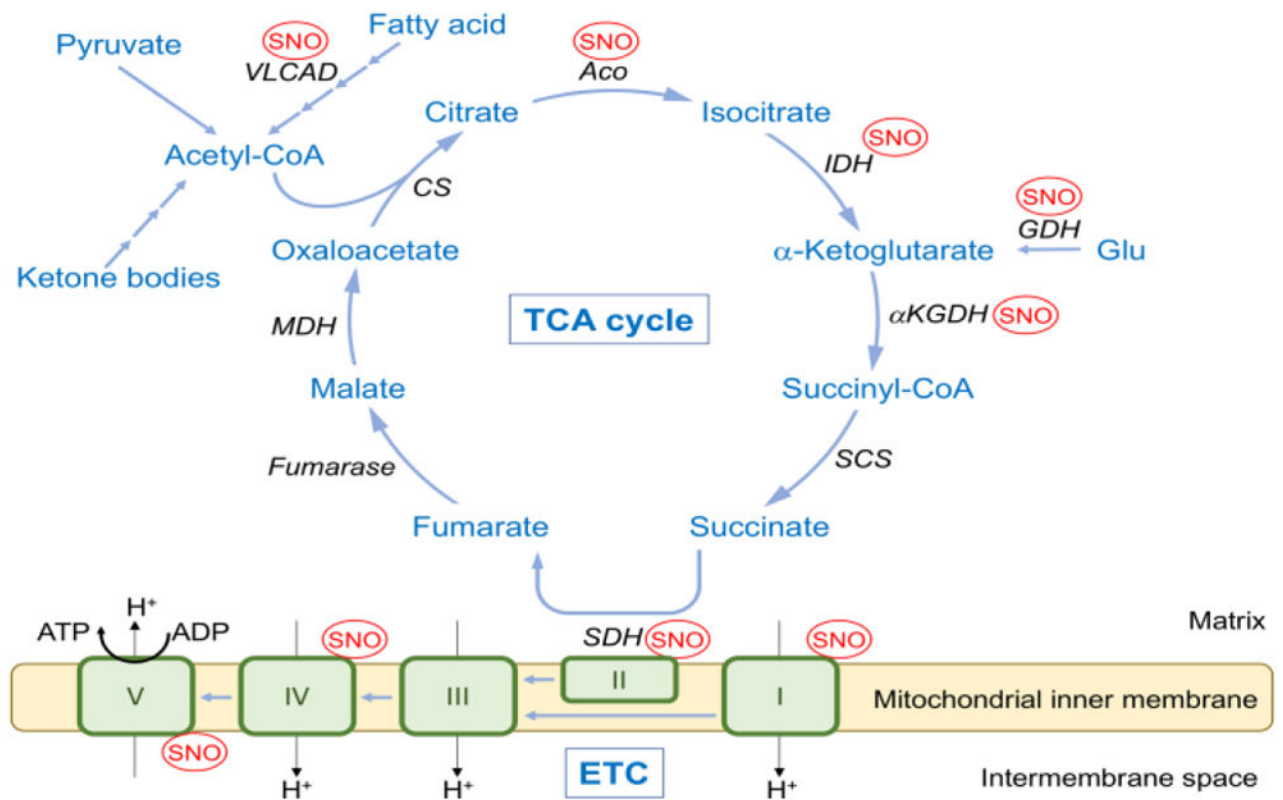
Pyruvate

SNO
VLCAD

Fatty acid

SNO
Aco

Acetyl-CoA

Citrate

Isocitrate

SNO
IDH

CS

SNO
GDH

Ketone bodies

Oxaloacetate

α-Ketoglutarate

Glu

MDH

TCA cycle

αKGDH SNO

Malate

Succinyl-CoA

Fumarase

SCS

Fumarate

Succinate

$H^+$

ATP

ADP

SNO

SDH SNO

SNO

Matrix

V

IV

III

II

I

Mitochondrial inner membrane

SNO

ETC

$H^+$

$H^+$

$H^+$

Intermembrane space